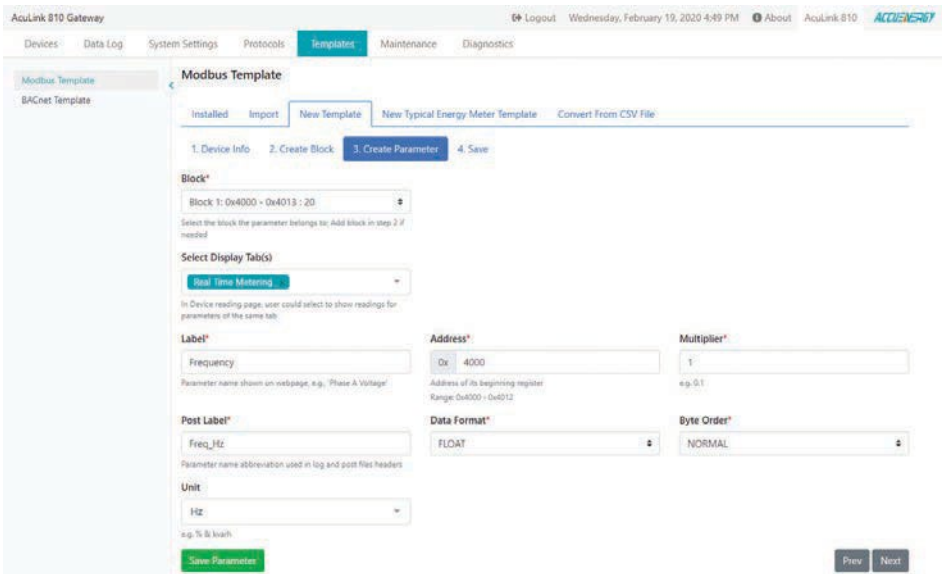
AcuLink 810 Gateway

Logout Wednesday, February 19, 2020 4:49 PM About AcuLink 810 ACCUENERGY

Devices Data Log System Settings Protocols Templates Maintenance Diagnostics

Modbus Template
BACnet Template

Modbus Template

Installed Import New Template New Typical Energy Meter Template Convert From CSV File

1. Device Info 2. Create Block 3. Create Parameter 4. Save

Block*

Block 1: 0x4000 - 0x4013 : 20

Select the block the parameter belongs to; Add block in step 2 if needed

Select Display Tab(s)

Real Time Metering

In Device reading page, user could select to show readings for parameters of the same tab

Label*

Frequency

Parameter name shown on webpage, e.g., 'Phase A Voltage'

Address*

0x 4000

Address of its beginning register

Range: 0x4000 - 0x4012

Multiplier*

1

e.g. 0.1

Post Label*

Freq_Hz

Parameter name abbreviation used in log and post files headers

Data Format*

FLOAT

Byte Order*

NORMAL

Unit

Hz

e.g. % & kvarh

Save Parameter

Prev Next